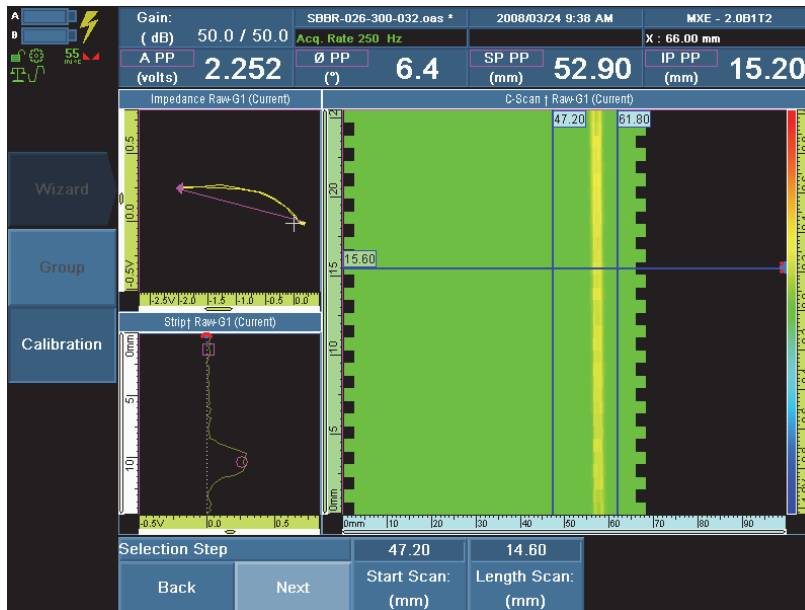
A
B
55
IN °C

Gain:
( dB)
50.0 / 50.0
SBBR-026-300-032.oas *
Acq. Rate 250 Hz
2008/03/24 9:38 AM
MXE - 2.0B1T2
X : 66.00 mm

A PP
(volts)
2.252
Ø PP
(°)
6.4
SP PP
(mm)
52.90
IP PP
(mm)
15.20

Impedance Raw-G1 (Current)
0.5
0.0
-0.5V
-2.5V -2.0 -1.5 -1.0 -0.5 0.0

C-Scan † Raw-G1 (Current)
47.20
61.80
15.60
20
15
10
5
0mm
0mm 10 20 30 40 50 60 70 80 90

Strip† Raw-G1 (Current)
0mm
5
10
-0.5V 0.0 0.5

Wizard
Group
Calibration

Selection Step
Back
Next
47.20
Start Scan:
(mm)
14.60
Length Scan:
(mm)